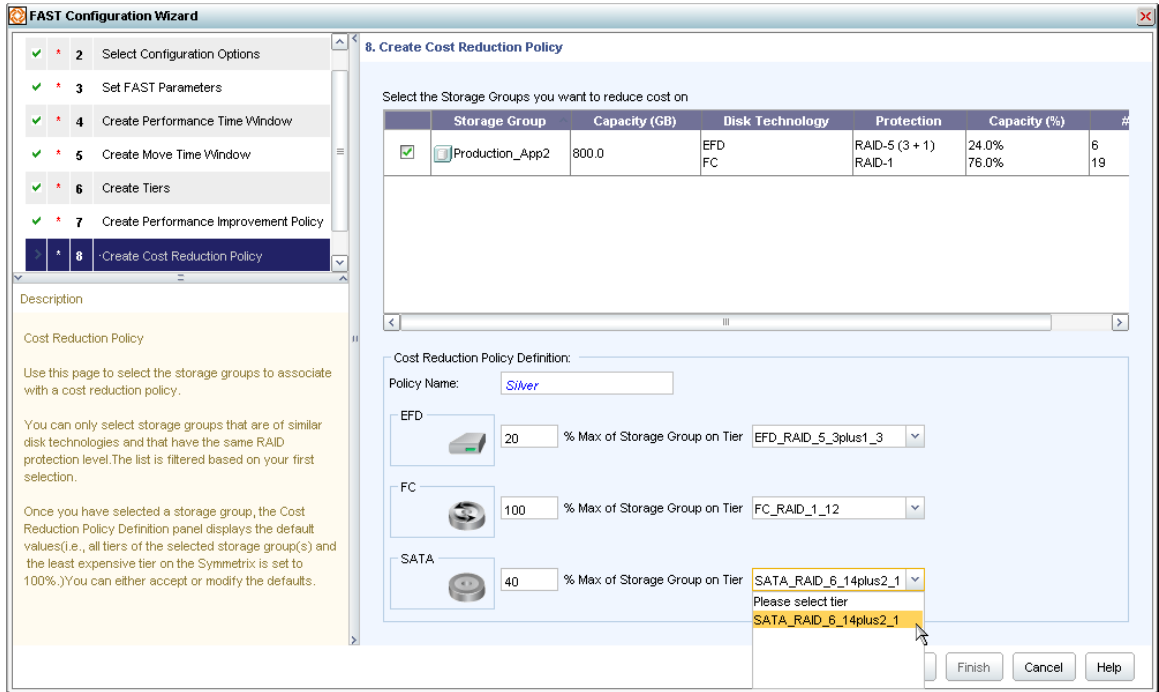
FAST Configuration Wizard

✔ * 2 Select Configuration Options
✔ * 3 Set FAST Parameters
✔ * 4 Create Performance Time Window
✔ * 5 Create Move Time Window
✔ * 6 Create Tiers
✔ * 7 Create Performance Improvement Policy
* 8 Create Cost Reduction Policy

Description

Cost Reduction Policy

Use this page to select the storage groups to associate with a cost reduction policy.

You can only select storage groups that are of similar disk technologies and that have the same RAID protection level.The list is filtered based on your first selection.

Once you have selected a storage group, the Cost Reduction Policy Definition panel displays the default values(i.e., all tiers of the selected storage group(s) and the least expensive tier on the Symmetrix is set to 100%.)You can either accept or modify the defaults.

8. Create Cost Reduction Policy

Select the Storage Groups you want to reduce cost on

| | Storage Group | Capacity (GB) | Disk Technology | Protection | Capacity (%) | # |
|---|---|---|---|---|---|---|
| ✔ | Production_App2 | 800.0 | EFD<br>FC | RAID-5 (3 + 1)<br>RAID-1 | 24.0%<br>76.0% | 6<br>19 |

Cost Reduction Policy Definition:

Policy Name: Silver

EFD
20 % Max of Storage Group on Tier EFD_RAID_5_3plus1_3

FC
100 % Max of Storage Group on Tier FC_RAID_1_12

SATA
40 % Max of Storage Group on Tier SATA_RAID_6_14plus2_1
Please select tier
SATA_RAID_6_14plus2_1

Finish Cancel Help